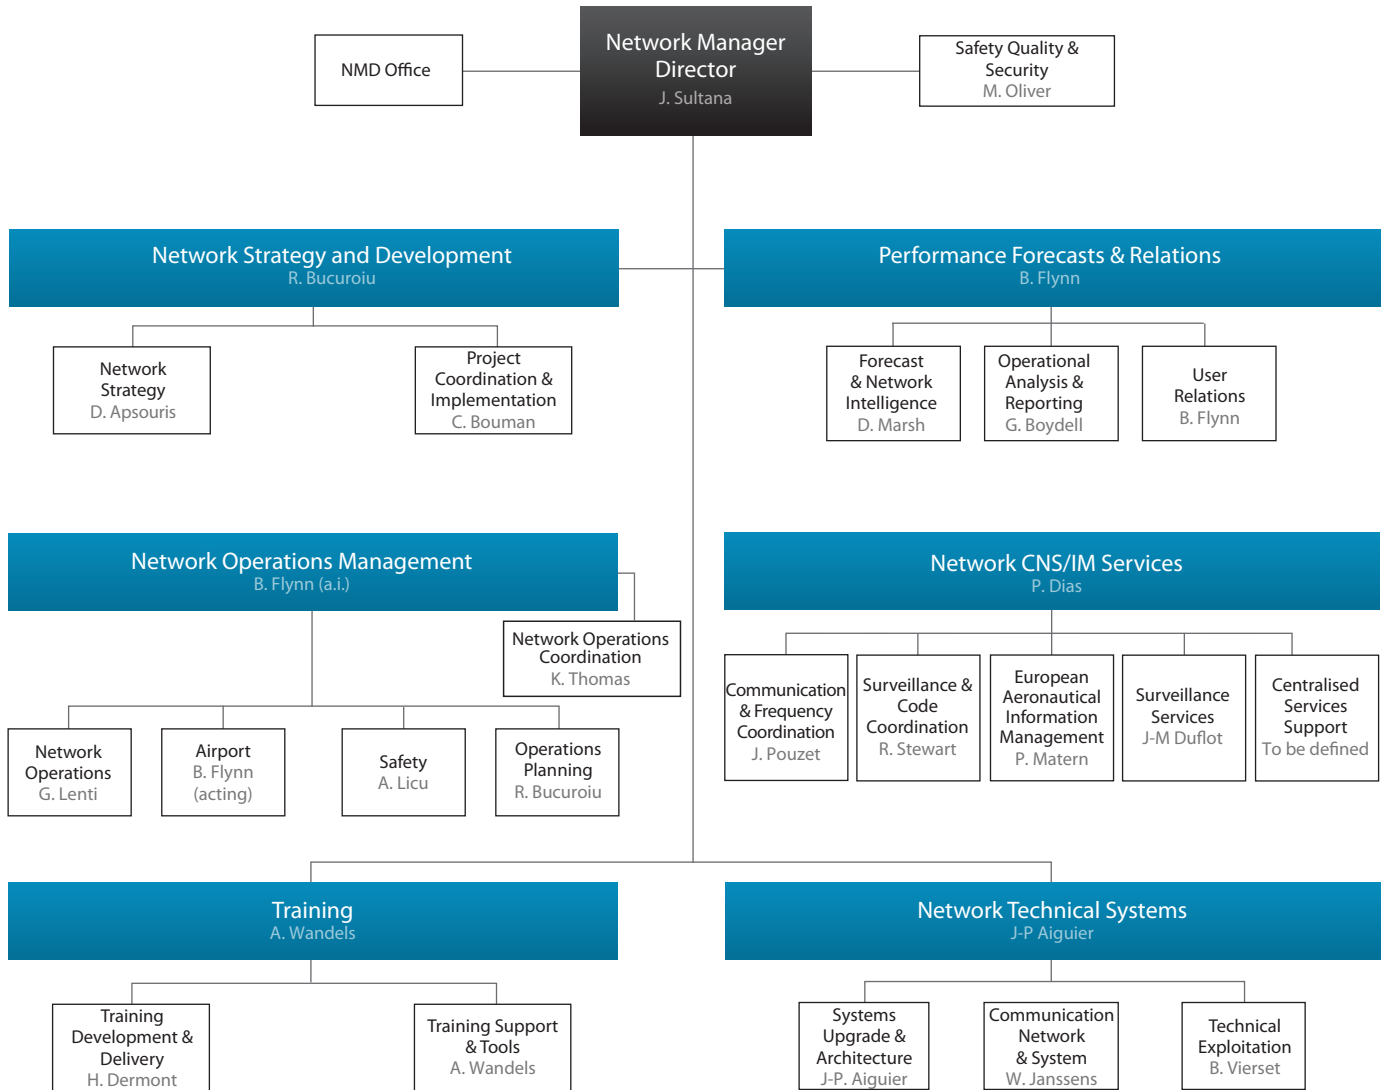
NMD Office

Network Manager Director
J. Sultana

Safety Quality & Security
M. Oliver

Network Strategy and Development
R. Bucuroiu

Network Strategy
D. Apsouris

Project Coordination & Implementation
C. Bouman

Performance Forecasts & Relations
B. Flynn

Forecast & Network Intelligence
D. Marsh

Operational Analysis & Reporting
G. Boydell

User Relations
B. Flynn

Network Operations Management
B. Flynn (a.i.)

Network Operations Coordination
K. Thomas

Network Operations
G. Lenti

Airport
B. Flynn (acting)

Safety
A. Licu

Operations Planning
R. Bucuroiu

Network CNS/IM Services
P. Dias

Communication & Frequency Coordination
J. Pouzet

Surveillance & Code Coordination
R. Stewart

European Aeronautical Information Management
P. Matern

Surveillance Services
J-M Duflot

Centralised Services Support
To be defined

Training
A. Wandels

Training Development & Delivery
H. Dermont

Training Support & Tools
A. Wandels

Network Technical Systems
J-P Aiguier

Systems Upgrade & Architecture
J-P. Aiguier

Communication Network & System
W. Janssens

Technical Exploitation
B. Vierset